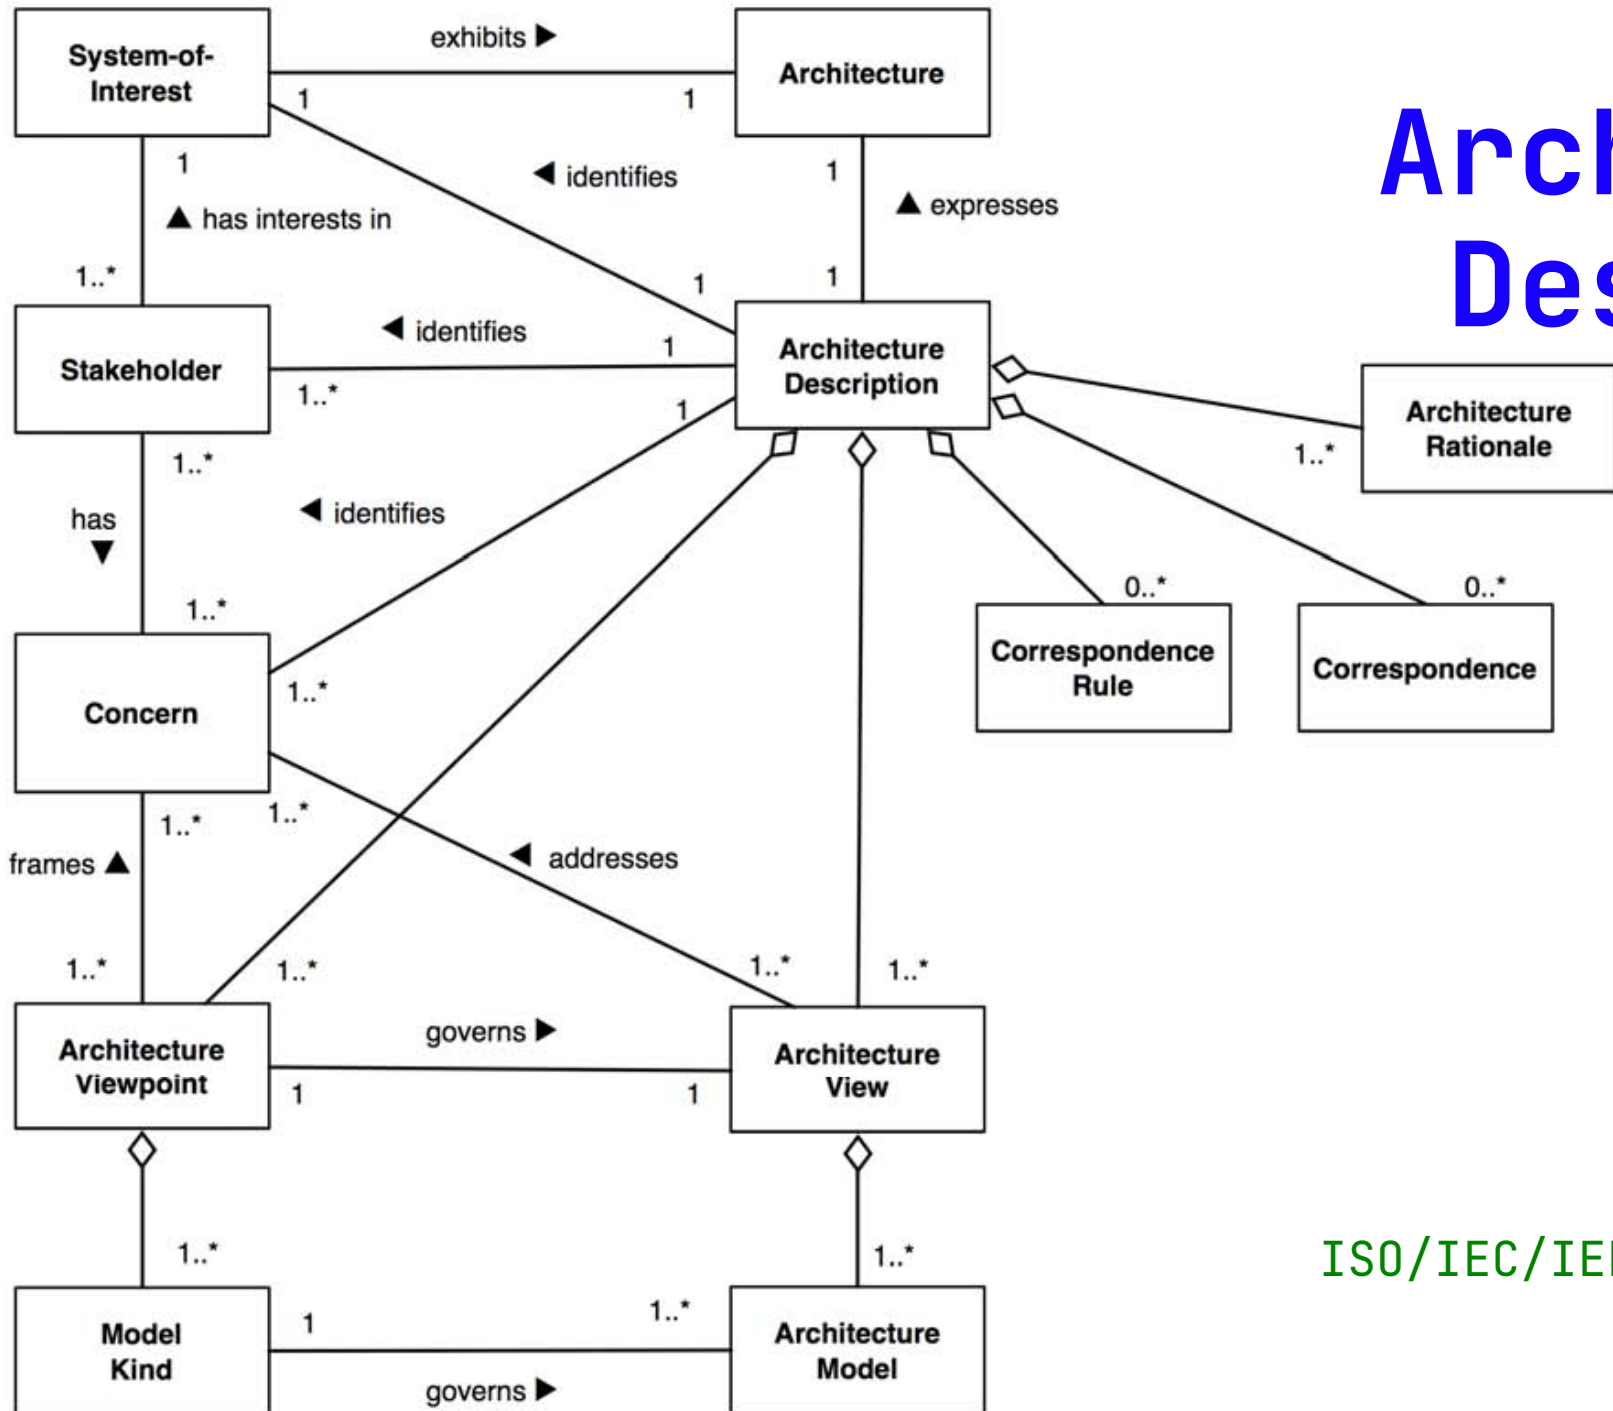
System-of-Interest

exhibits ▶

Architecture

1

1

1

◀ identifies

1

▲ expresses

▲ has interests in

1..*

1

1

Stakeholder

◀ identifies

1

1..*

Architecture Description

1

Architecture Rationale

1..*

1..*

has ▼

◀ identifies

1..*

0..*

0..*

Correspondence Rule

Correspondence

Concern

1..*

1..*

1..*

frames ▲

◀ addresses

1..*

1..*

1..*

1..*

Architecture Viewpoint

governs ▶

Architecture View

1

1

1..*

1..*

Model Kind

1

1..*

Architecture Model

governs ▶

Arch

Des

ISO/IEC/IE